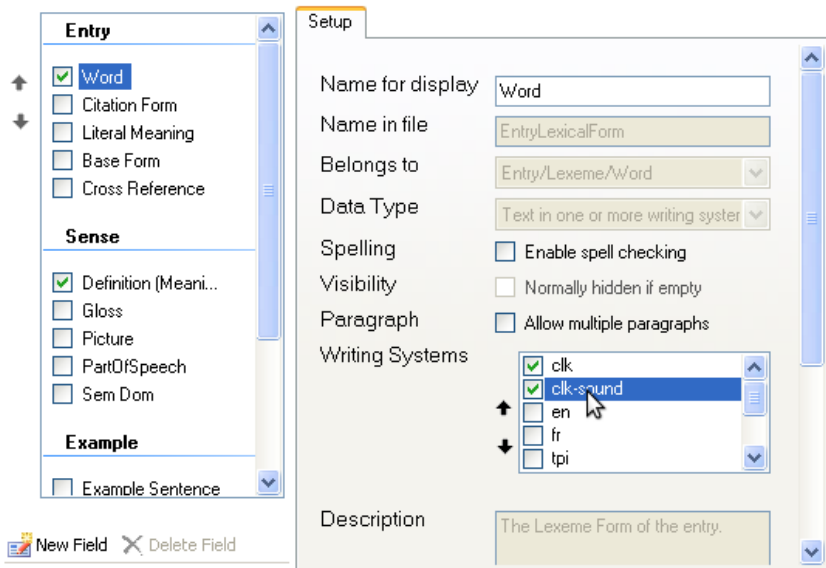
Entry

Word
Citation Form
Literal Meaning
Base Form
Cross Reference

Sense

Definition (Meani...
Gloss
Picture
PartOfSpeech
Sem Dom

Example

Example Sentence

New Field
Delete Field

Setup

Name for display
Word

Name in file
EntryLexicalForm

Belongs to
Entry/Lexeme/Word

Data Type
Text in one or more writing syster

Spelling
Enable spell checking

Visibility
Normally hidden if empty

Paragraph
Allow multiple paragraphs

Writing Systems
clk
clk-sound
en
fr
tpi

Description
The Lexeme Form of the entry.